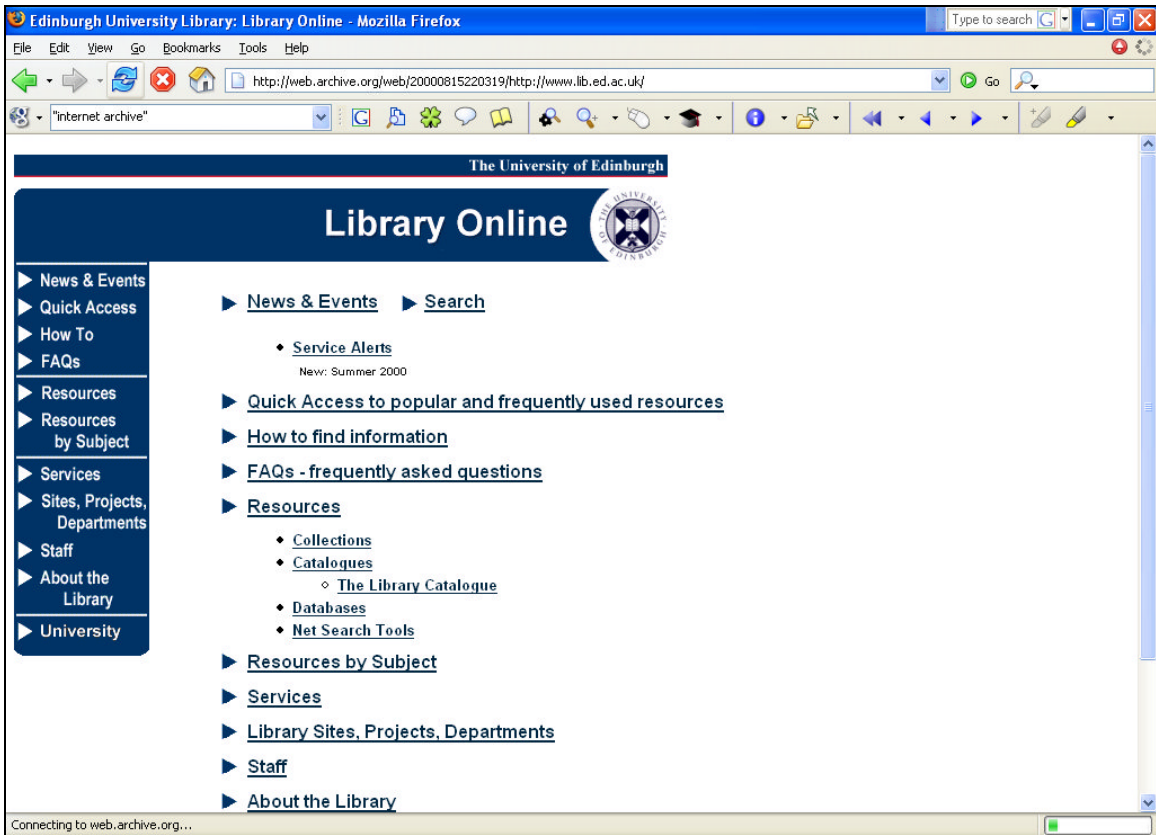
Edinburgh University Library: Library Online - Mozilla Firefox

Type to search

File Edit View Go Bookmarks Tools Help

http://web.archive.org/web/20000815220319/http://www.lib.ed.ac.uk/

Go

"internet archive"

The University of Edinburgh

Library Online

THE UNIVERSITY OF EDINBURGH

News & Events
Quick Access
How To
FAQs
Resources
Resources by Subject
Services
Sites, Projects, Departments
Staff
About the Library
University

News & Events Search

Service Alerts
New: Summer 2000

Quick Access to popular and frequently used resources

How to find information

FAQs - frequently asked questions

Resources

Collections
Catalogues
The Library Catalogue
Databases
Net Search Tools

Resources by Subject

Services

Library Sites, Projects, Departments

Staff

About the Library

Connecting to web.archive.org...